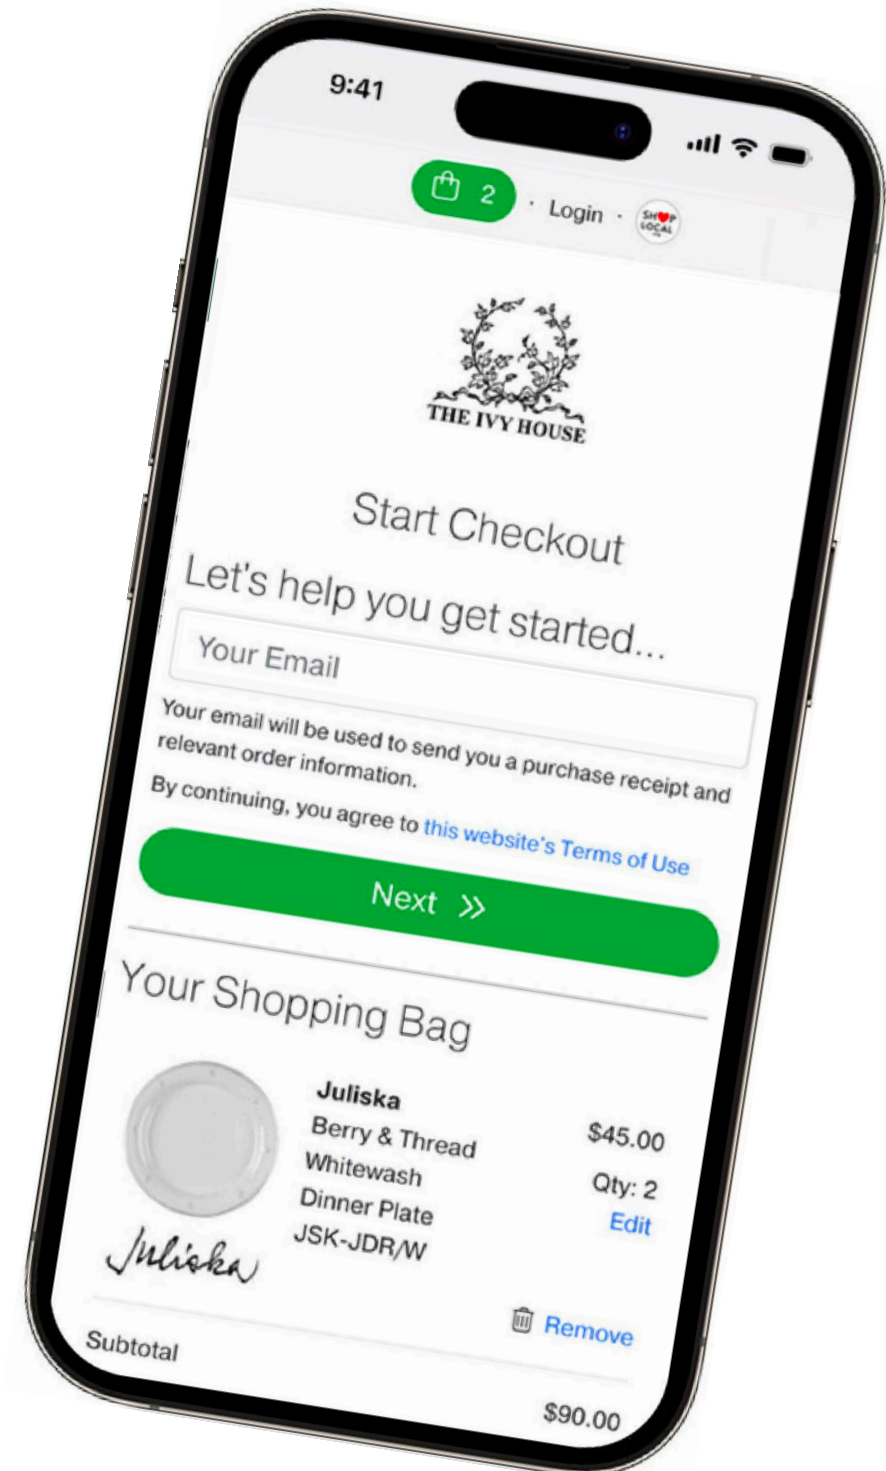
9:41

2 · Login · SHOP LOCAL

THE IVY HOUSE

Start Checkout

Let's help you get started...

Your Email

Your email will be used to send you a purchase receipt and relevant order information.

By continuing, you agree to this website's Terms of Use

Next »

Your Shopping Bag

Juliska
Berry & Thread
Whitewash
Dinner Plate
JSK-JDR/W

$45.00
Qty: 2
Edit

Juliska

Remove

Subtotal

$90.00